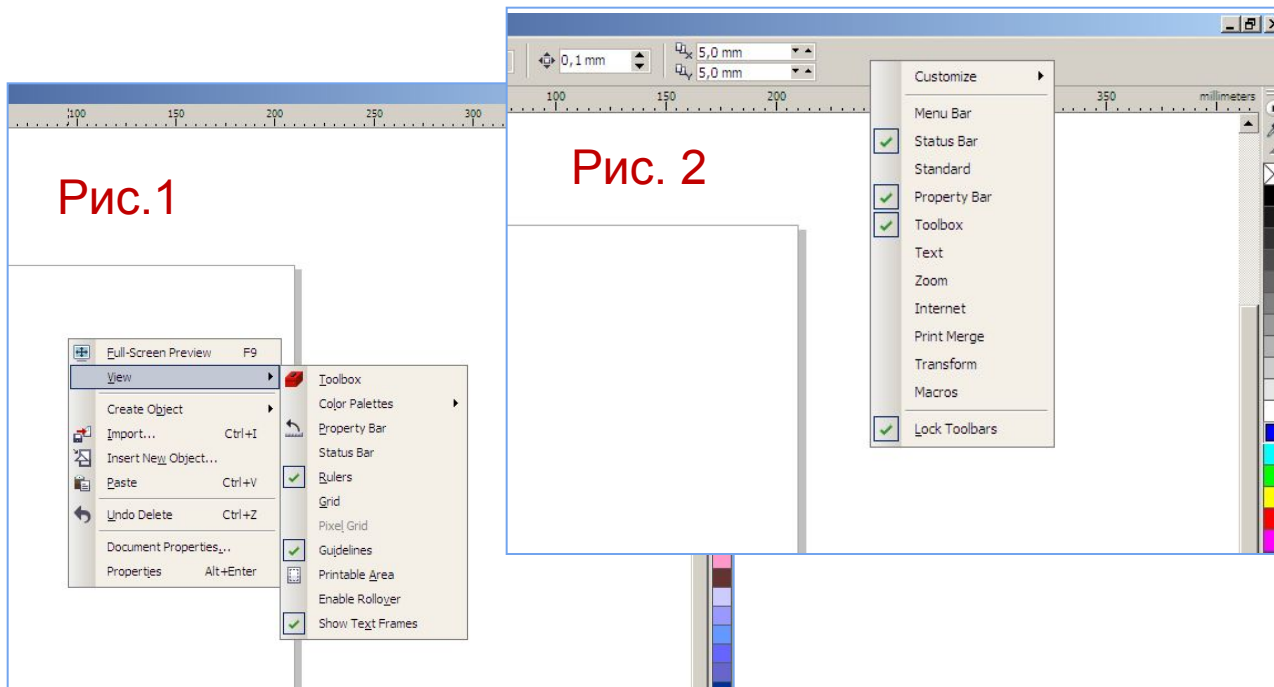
100 150 200 250 300

Рис.1

Full-Screen Preview F9
View
Create Object
Import... Ctrl+I
Insert New Object...
Paste Ctrl+V
Undo Delete Ctrl+Z
Document Properties...
Properties Alt+Enter

Toolbox
Color Palettes
Property Bar
Status Bar
Rulers
Grid
Pixel Grid
Guidelines
Printable Area
Enable Rollover
Show Text Frames

0,1 mm
5,0 mm
5,0 mm
100 150 200 350 millimeters

Рис. 2

Customize
Menu Bar
Status Bar
Standard
Property Bar
Toolbox
Text
Zoom
Internet
Print Merge
Transform
Macros
Lock Toolbars